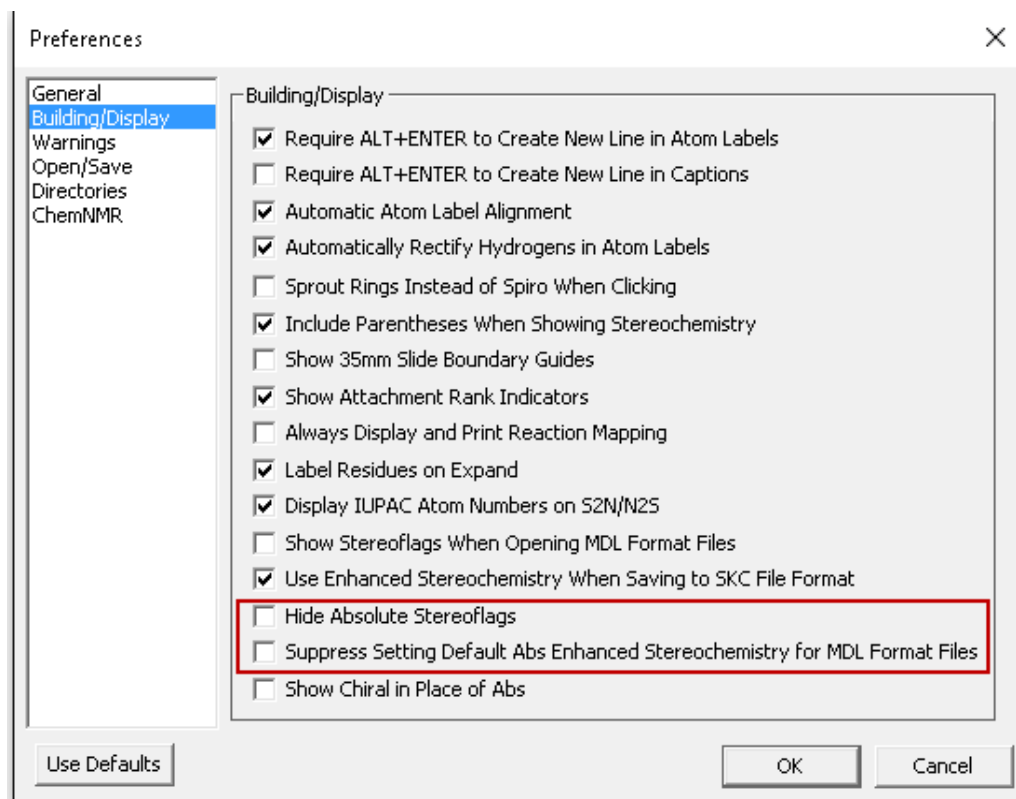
Preferences

×

General
Building/Display
Warnings
Open/Save
Directories
ChemNMR

Building/Display

☑ Require ALT+ENTER to Create New Line in Atom Labels
☐ Require ALT+ENTER to Create New Line in Captions
☑ Automatic Atom Label Alignment
☑ Automatically Rectify Hydrogens in Atom Labels
☐ Sprout Rings Instead of Spiro When Clicking
☑ Include Parentheses When Showing Stereochemistry
☐ Show 35mm Slide Boundary Guides
☑ Show Attachment Rank Indicators
☐ Always Display and Print Reaction Mapping
☑ Label Residues on Expand
☑ Display IUPAC Atom Numbers on S2N/N2S
☐ Show Stereoflags When Opening MDL Format Files
☑ Use Enhanced Stereochemistry When Saving to SKC File Format
☐ Hide Absolute Stereoflags
☐ Suppress Setting Default Abs Enhanced Stereochemistry for MDL Format Files
☐ Show Chiral in Place of Abs

Use Defaults

OK

Cancel